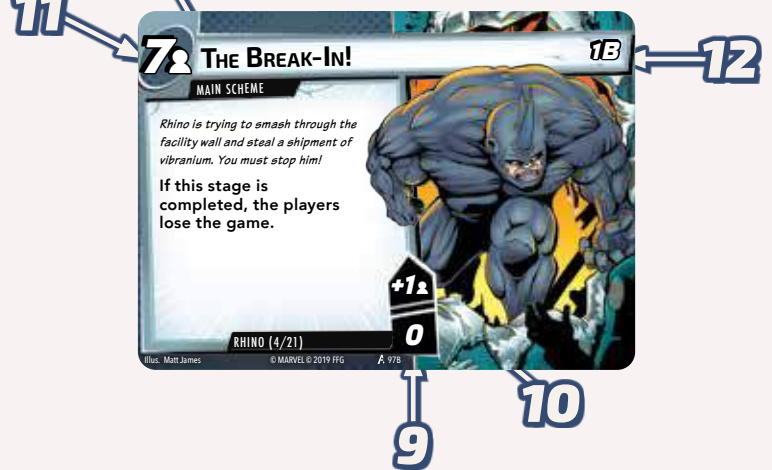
11

7

The Break-In!

1B

12

Main Scheme

Rhino is trying to smash through the facility wall and steal a shipment of vibranium. You must stop him!

If this stage is completed, the players lose the game.

+1

0

Rhino (4/21)

Illus. Matt James

© MARVEL © 2019 FFG

97B

9

10